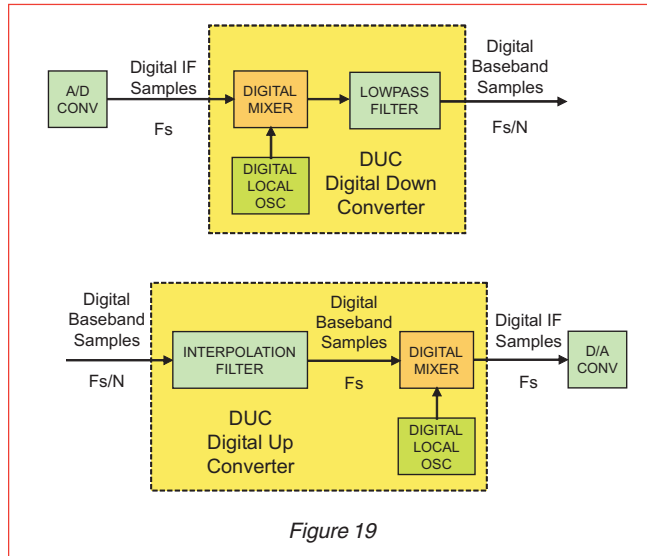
A/D CONV

Digital IF Samples

Fs

DIGITAL MIXER

LOWPASS FILTER

Digital Baseband Samples

Fs/N

DIGITAL LOCAL OSC

DUC
Digital Down
Converter

Digital Baseband Samples

Fs/N

INTERPOLATION FILTER

Digital Baseband Samples

Fs

DIGITAL MIXER

Digital IF Samples

Fs

D/A CONV

DUC
Digital Up
Converter

DIGITAL LOCAL OSC

Figure 19